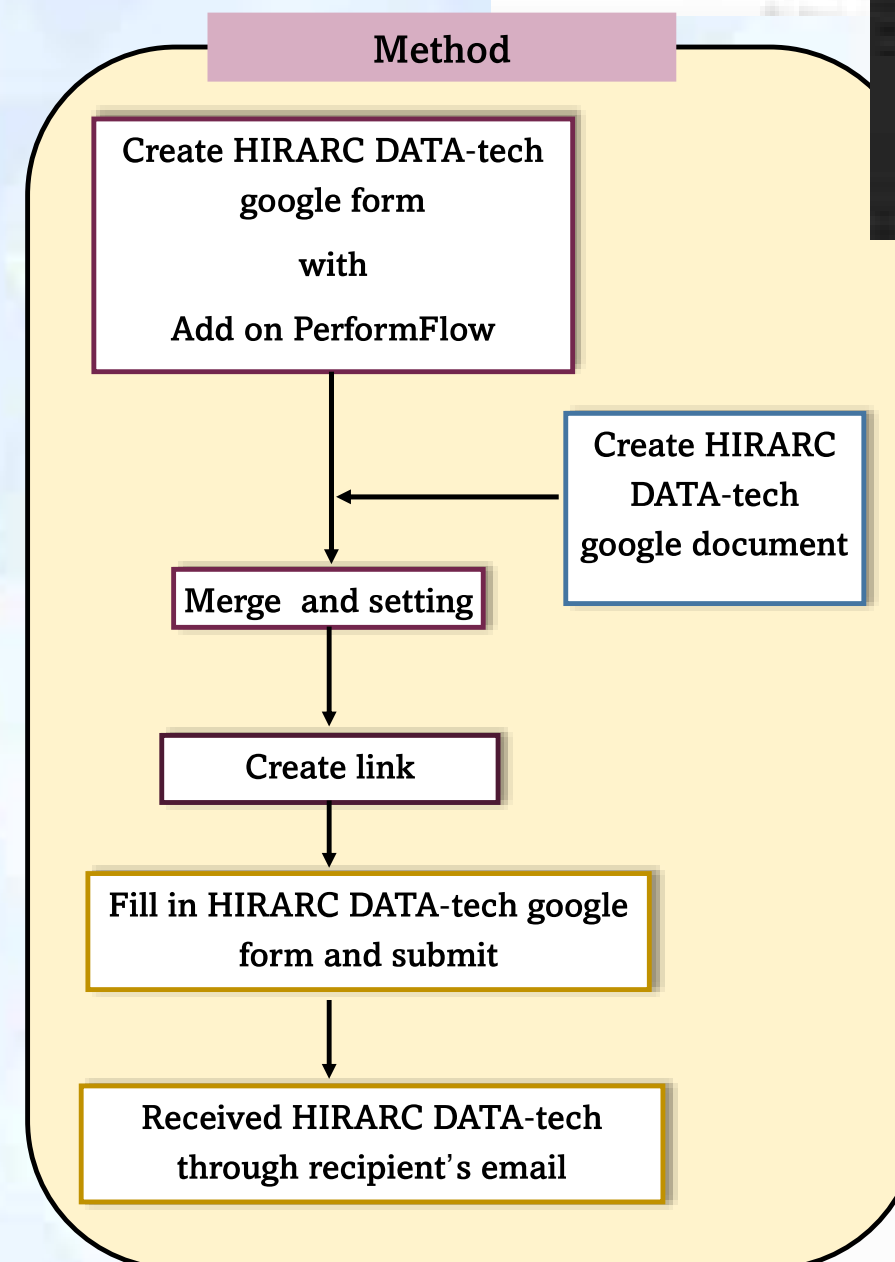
Method

Create HIRARC DATA-tech google form

with

Add on PerformFlow

Create HIRARC DATA-tech google document

Merge and setting

Create link

Fill in HIRARC DATA-tech google form and submit

Received HIRARC DATA-tech through recipient's email